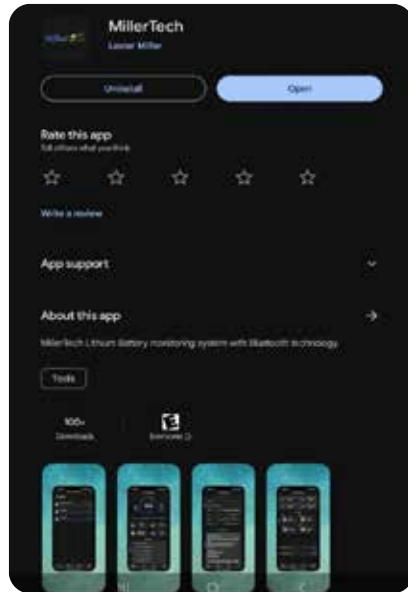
MillerTech
Lasser Miller

Uninstall
Open

Rate this app
Tell others what you think

Write a review

App support

About this app

MillerTech Lithium Battery monitoring system with Bluetooth technology

Tools

100+
Downloads

E
Everyone

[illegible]